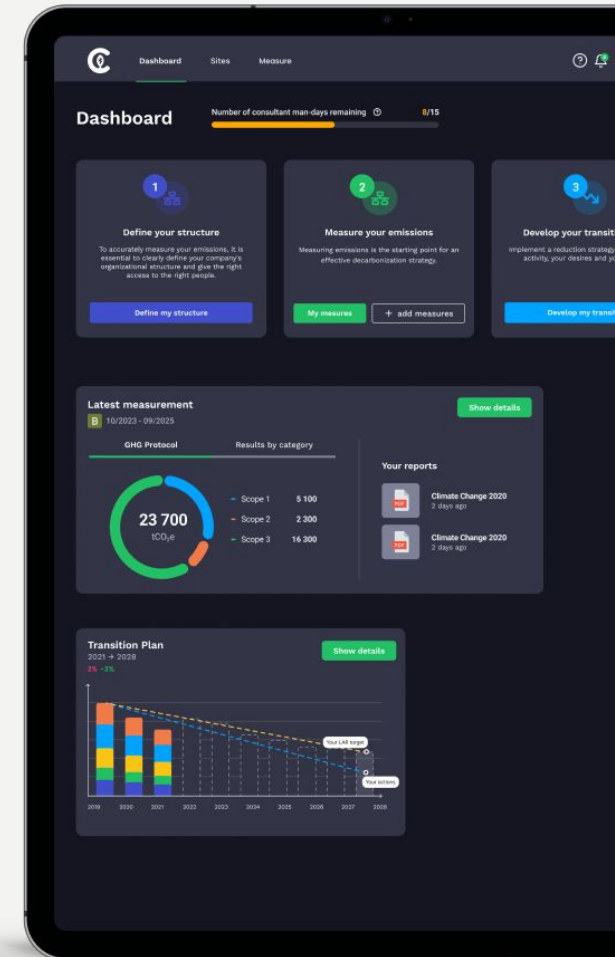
Dashboard Sites Measure

Dashboard

Number of consultant man-days remaining ⓘ 8/15

1

Define your structure

To accurately measure your emissions, it is essential to clearly define your company's organizational structure and give the right access to the right people.

Define my structure

2

Measure your emissions

Measuring emissions is the starting point for an effective decarbonization strategy.

My mesures

+ add measures

3

Develop your transit

Implement a reduction strategy activity, your desires and yo

Develop my transi

Latest measurement

B 10/2023 - 09/2025

Show details

GHG Protocol

Results by category

23 700

$tCO_2e$

Scope 1 5 100

Scope 2 2 300

Scope 3 16 300

Your reports

Climate Change 2020
2 days ago

Climate Change 2020
2 days ago

Transition Plan

2021 → 2028

2% -3%

Show details

Your LAR target

Your actions

2019 2020 2021 2022 2023 2024 2025 2026 2027 2028